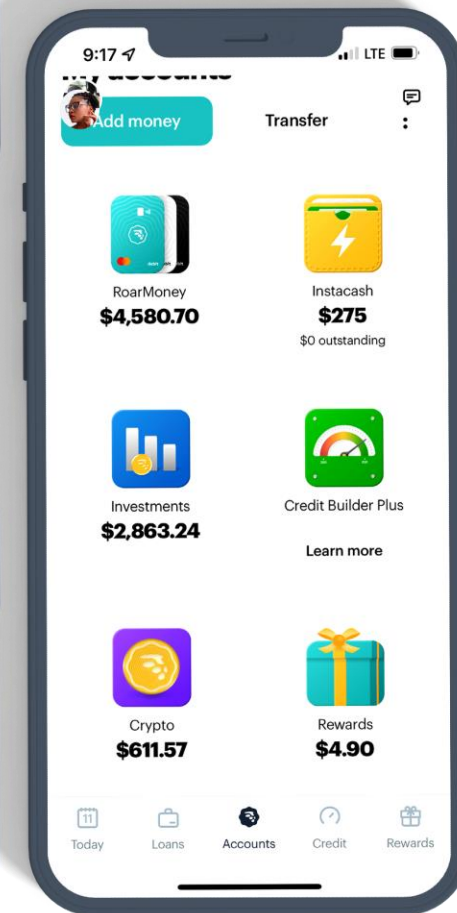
9:17

LTE

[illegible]

Add money

Transfer

RoarMoney
$4,580.70

Instacash
$275
$0 outstanding

Investments
$2,863.24

Credit Builder Plus

Learn more

Crypto
$611.57

Rewards
$4.90

11
Today

Loans

Accounts

Credit

Rewards